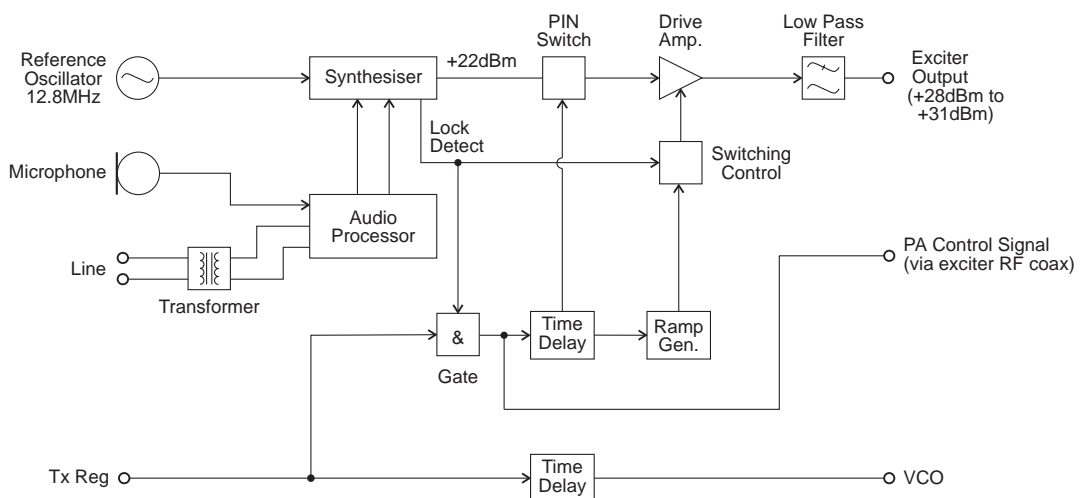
Reference Oscillator 12.8MHz

Synthesiser

+22dBm

PIN Switch

Drive Amp.

Low Pass Filter

Exciter Output (+28dBm to +31dBm)

Lock Detect

Switching Control

Microphone

Audio Processor

Line

Transformer

PA Control Signal (via exciter RF coax)

&

Gate

Time Delay

Ramp Gen.

Tx Reg

Time Delay

VCO